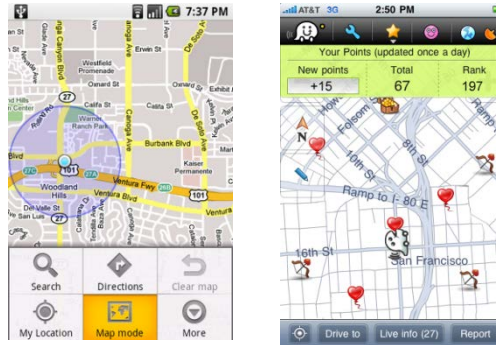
7:37 PM

Westfield Promenade
Erwin St
Oxnard St
Califa St
Warner Ranch Park
Burbank Blvd
Kaiser Permanente
Ventura Fwy
Woodland Hills
Del Valle St
Ventura
101
27

Search
Directions
Clear map
My Location
Map mode
More

AT&T 3G 2:50 PM

Your Points (updated once a day)

| New points | Total | Rank |
|---|---|---|
| +15 | 67 | 197 |

Folsom
10th St
8th St
Ramp to I- 80 E
16th St
San Francisco
N

Drive to
Live info (27)
Report